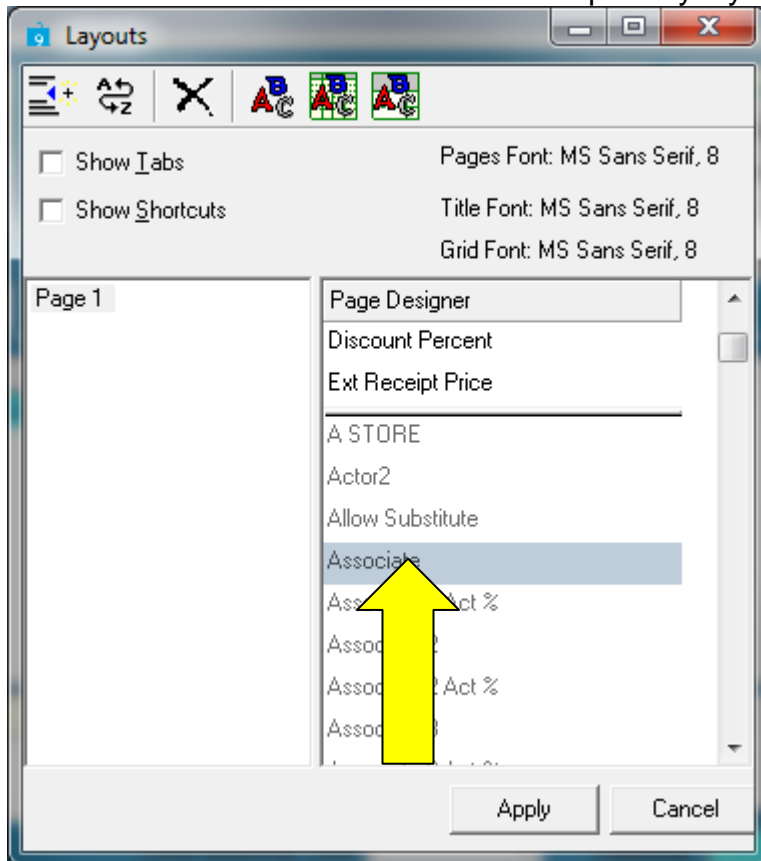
Layouts

Show Tabs

Show Shortcuts

Pages Font: MS Sans Serif, 8

Title Font: MS Sans Serif, 8

Grid Font: MS Sans Serif, 8

Page 1

Page Designer

Discount Percent

Ext Receipt Price

A STORE

Actor2

Allow Substitute

Associate

Ass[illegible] Act %

Assoc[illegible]2

Assoc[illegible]2 Act %

Assoc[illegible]3

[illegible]

Apply

Cancel